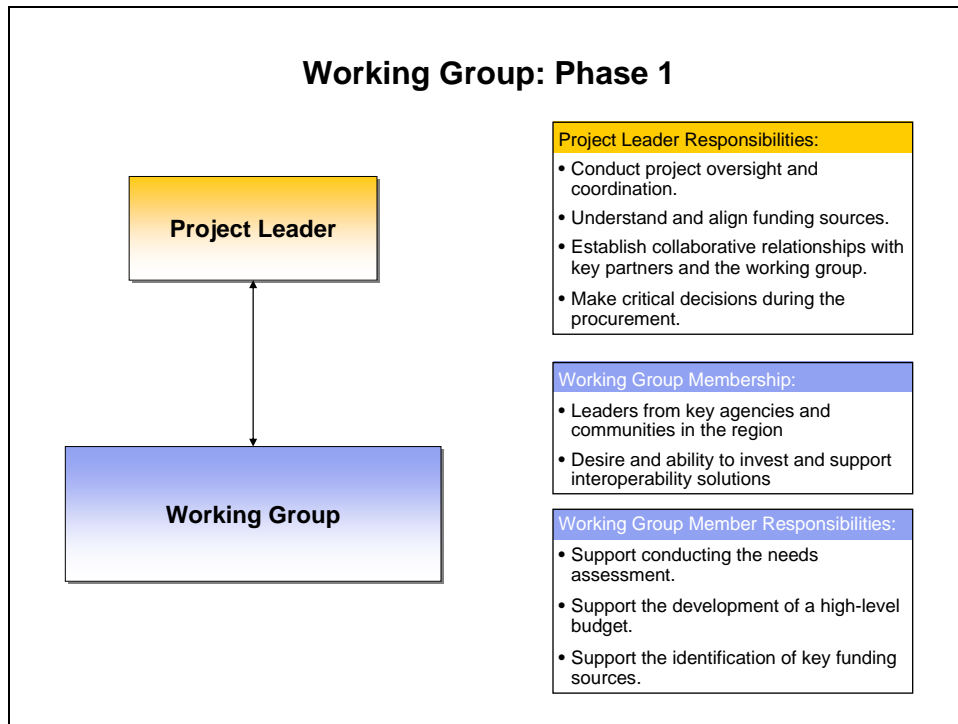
Working Group: Phase 1

Project Leader

Working Group

Project Leader Responsibilities:

• Conduct project oversight and coordination.

• Understand and align funding sources.

• Establish collaborative relationships with key partners and the working group.

• Make critical decisions during the procurement.

Working Group Membership:

• Leaders from key agencies and communities in the region

• Desire and ability to invest and support interoperability solutions

Working Group Member Responsibilities:

• Support conducting the needs assessment.

• Support the development of a high-level budget.

• Support the identification of key funding sources.